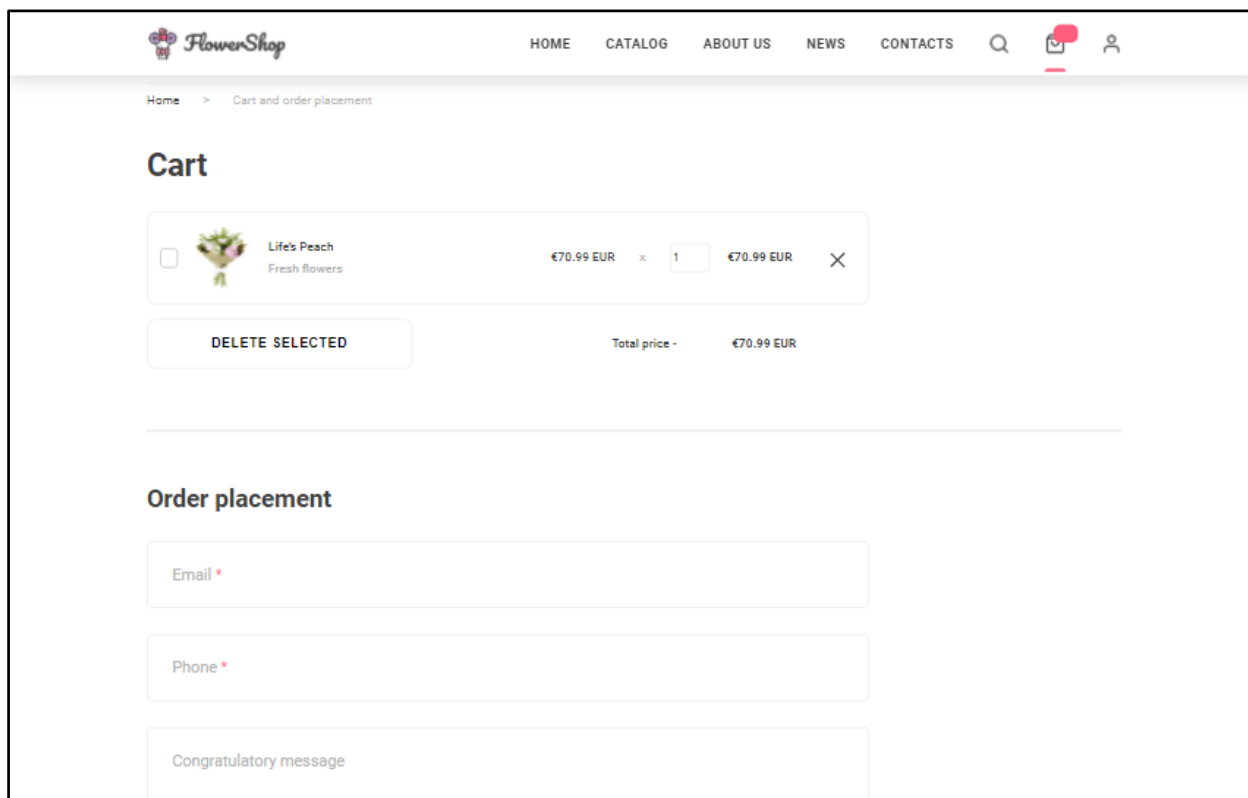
FlowerShop

HOME CATALOG ABOUT US NEWS CONTACTS

Home > Cart and order placement

Cart

Life's Peach
Fresh flowers

€70.99 EUR x 1 €70.99 EUR ×

DELETE SELECTED

Total price - €70.99 EUR

Order placement

Email *

Phone *

Congratulatory message